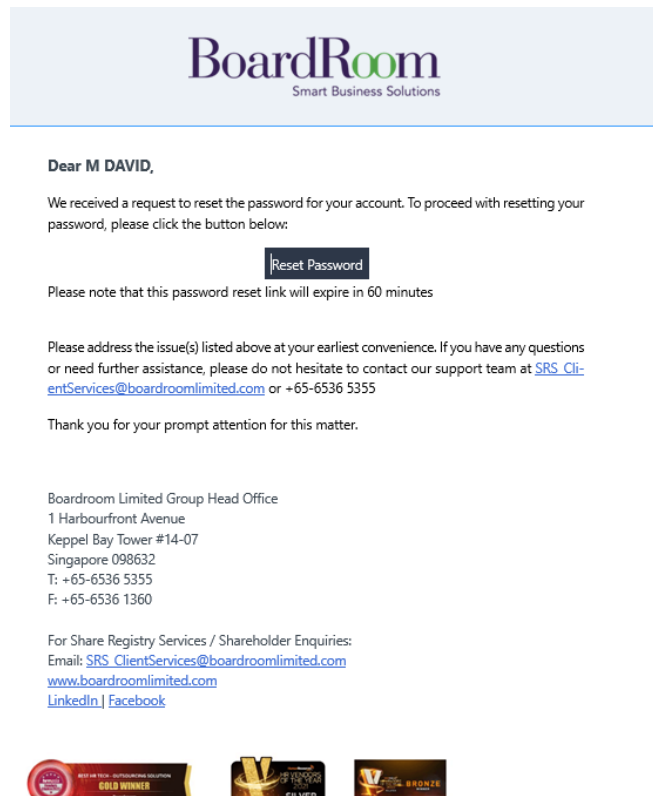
BoardRoom
Smart Business Solutions

Dear M DAVID,

We received a request to reset the password for your account. To proceed with resetting your password, please click the button below:

Reset Password

Please note that this password reset link will expire in 60 minutes

Please address the issue(s) listed above at your earliest convenience. If you have any questions or need further assistance, please do not hesitate to contact our support team at SRS_ClientServices@boardroomlimited.com or +65-6536 5355

Thank you for your prompt attention for this matter.

Boardroom Limited Group Head Office
1 Harbourfront Avenue
Keppel Bay Tower #14-07
Singapore 098632
T: +65-6536 5355
F: +65-6536 1360

For Share Registry Services / Shareholder Enquiries:
Email: SRS_ClientServices@boardroomlimited.com
www.boardroomlimited.com
LinkedIn | Facebook

BEST HR TECH - OUTSOURCING SOLUTION
GOLD WINNER
HR VENDORS OF THE YEAR
SILVER
BRONZE
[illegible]